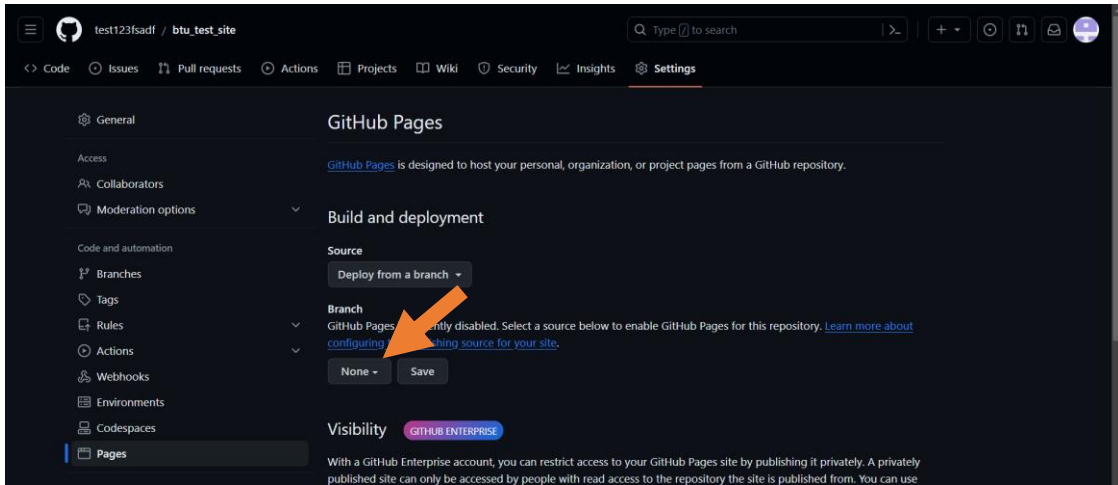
test123fsadf / btu_test_site

Type / to search

Code Issues Pull requests Actions Projects Wiki Security Insights Settings

General

Access

Collaborators

Moderation options

Code and automation

Branches

Tags

Rules

Actions

Webhooks

Environments

Codespaces

Pages

GitHub Pages

GitHub Pages is designed to host your personal, organization, or project pages from a GitHub repository.

Build and deployment

Source

Deploy from a branch

Branch

GitHub Pages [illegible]ntly disabled. Select a source below to enable GitHub Pages for this repository. Learn more about configuring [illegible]shing source for your site.

None Save

Visibility GITHUB ENTERPRISE

With a GitHub Enterprise account, you can restrict access to your GitHub Pages site by publishing it privately. A privately published site can only be accessed by people with read access to the repository the site is published from. You can use